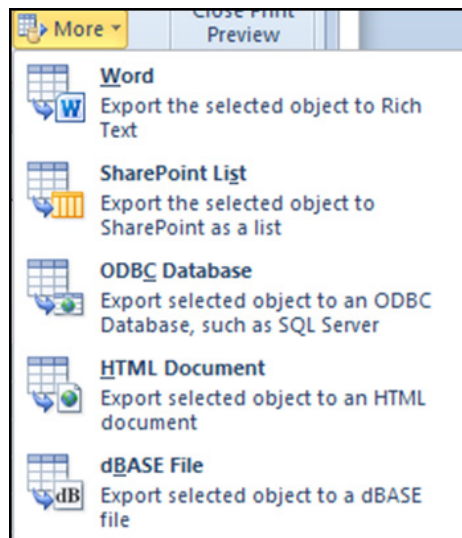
More

Close Print Preview

Word
Export the selected object to Rich Text

SharePoint List
Export the selected object to SharePoint as a list

ODBC Database
Export selected object to an ODBC Database, such as SQL Server

HTML Document
Export selected object to an HTML document

dBASE File
Export selected object to a dBASE file